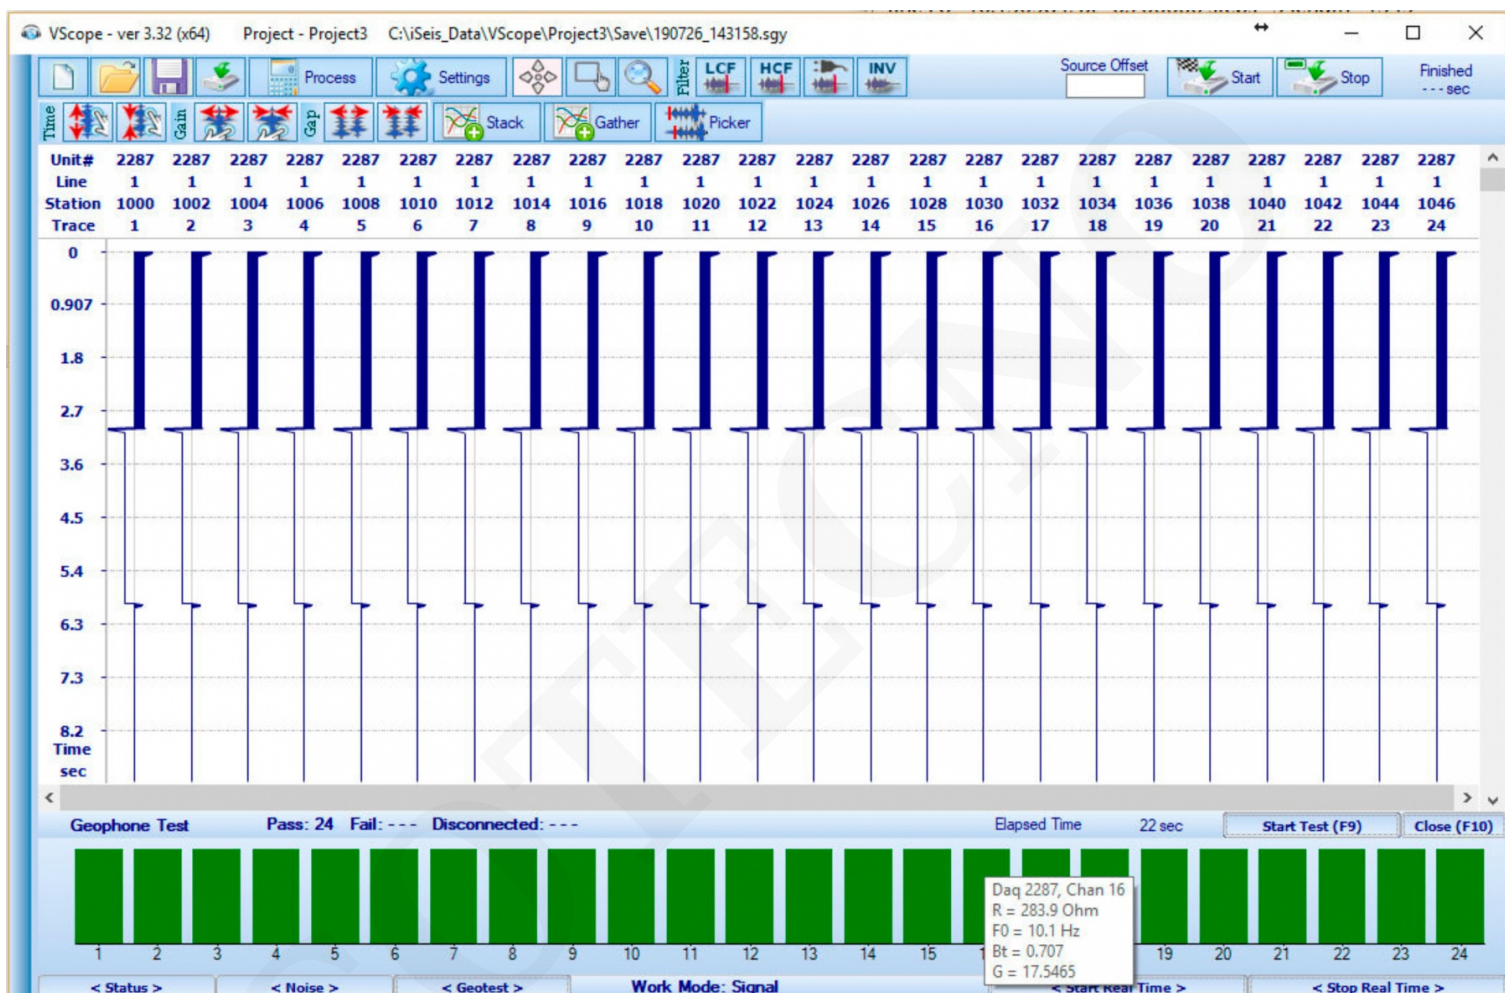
VScope - ver 3.32 (x64)   Project - Project3   C:\iSeis_Data\VScope\Project3\Save\190726_143158.sgy

Process   Settings   Filter   LCF   HCF   INV   Source Offset   Start   Stop   Finished --- sec

Time   Gain   Gap   Stack   Gather   Picker

| Unit# | 2287 | 2287 | 2287 | 2287 | 2287 | 2287 | 2287 | 2287 | 2287 | 2287 | 2287 | 2287 | 2287 | 2287 | 2287 | 2287 | 2287 | 2287 | 2287 | 2287 | 2287 | 2287 | 2287 | 2287 |
|---|---|---|---|---|---|---|---|---|---|---|---|---|---|---|---|---|---|---|---|---|---|---|---|---|
| Line | 1 | 1 | 1 | 1 | 1 | 1 | 1 | 1 | 1 | 1 | 1 | 1 | 1 | 1 | 1 | 1 | 1 | 1 | 1 | 1 | 1 | 1 | 1 | 1 |
| Station | 1000 | 1002 | 1004 | 1006 | 1008 | 1010 | 1012 | 1014 | 1016 | 1018 | 1020 | 1022 | 1024 | 1026 | 1028 | 1030 | 1032 | 1034 | 1036 | 1038 | 1040 | 1042 | 1044 | 1046 |
| Trace | 1 | 2 | 3 | 4 | 5 | 6 | 7 | 8 | 9 | 10 | 11 | 12 | 13 | 14 | 15 | 16 | 17 | 18 | 19 | 20 | 21 | 22 | 23 | 24 |

0
0.907
1.8
2.7
3.6
4.5
5.4
6.3
7.3
8.2
Time
sec

Geophone Test   Pass: 24   Fail: - - -   Disconnected: - - -   Elapsed Time   22 sec   Start Test (F9)   Close (F10)

1 2 3 4 5 6 7 8 9 10 11 12 13 14 15 1 19 20 21 22 23 24

Daq 2287, Chan 16
R = 283.9 Ohm
F0 = 10.1 Hz
Bt = 0.707
G = 17.5465

< Status >   < Noise >   < Geotest >   Work Mode: Signal   < Start Real Time >   < Stop Real Time >